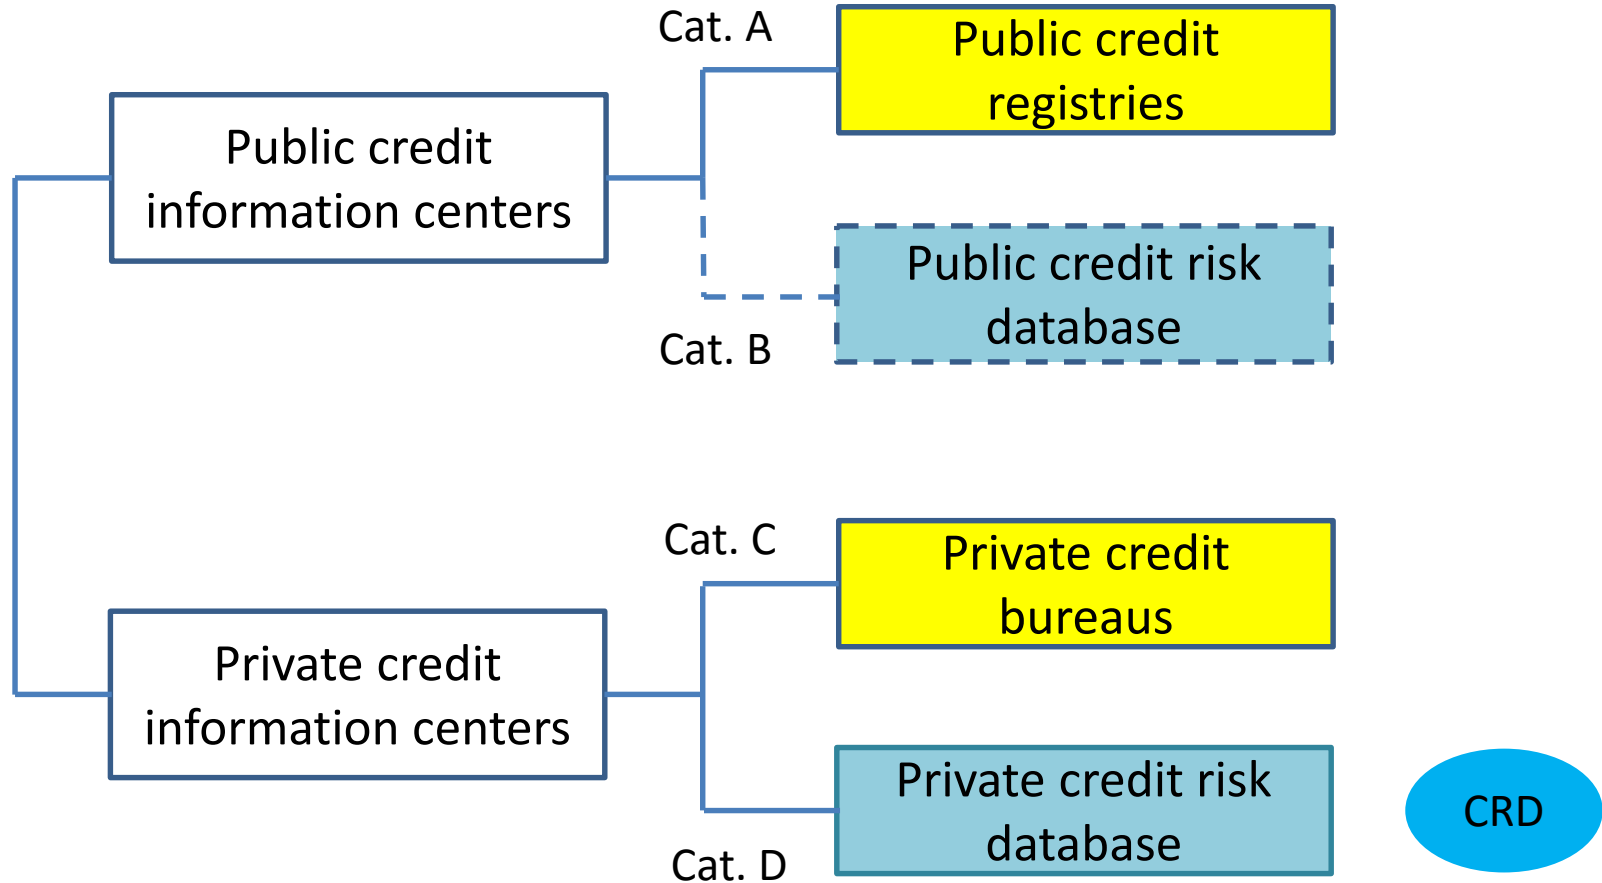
Public credit information centers

Cat. A

Public credit registries

Public credit risk database

Cat. B

Private credit information centers

Cat. C

Private credit bureaus

Private credit risk database

Cat. D

CRD